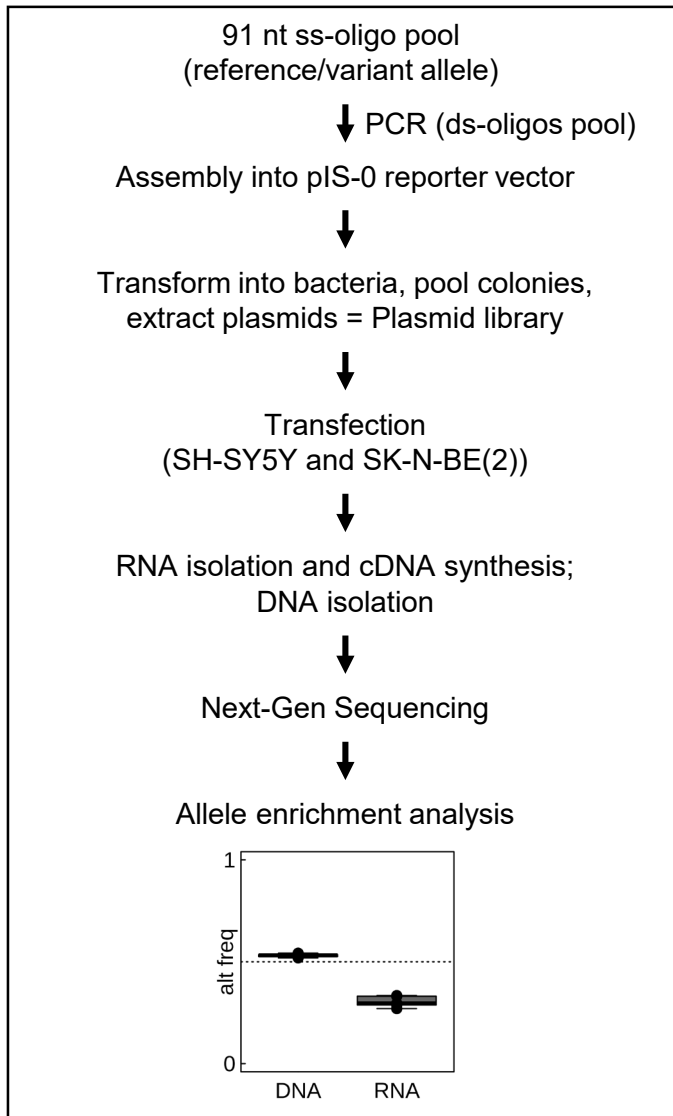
91 nt ss-oligo pool
(reference/variant allele)

PCR (ds-oligos pool)

Assembly into pIS-0 reporter vector

Transform into bacteria, pool colonies, extract plasmids = Plasmid library

Transfection
(SH-SY5Y and SK-N-BE(2))

RNA isolation and cDNA synthesis; DNA isolation

Next-Gen Sequencing

Allele enrichment analysis

1

alt freq

0

DNA RNA